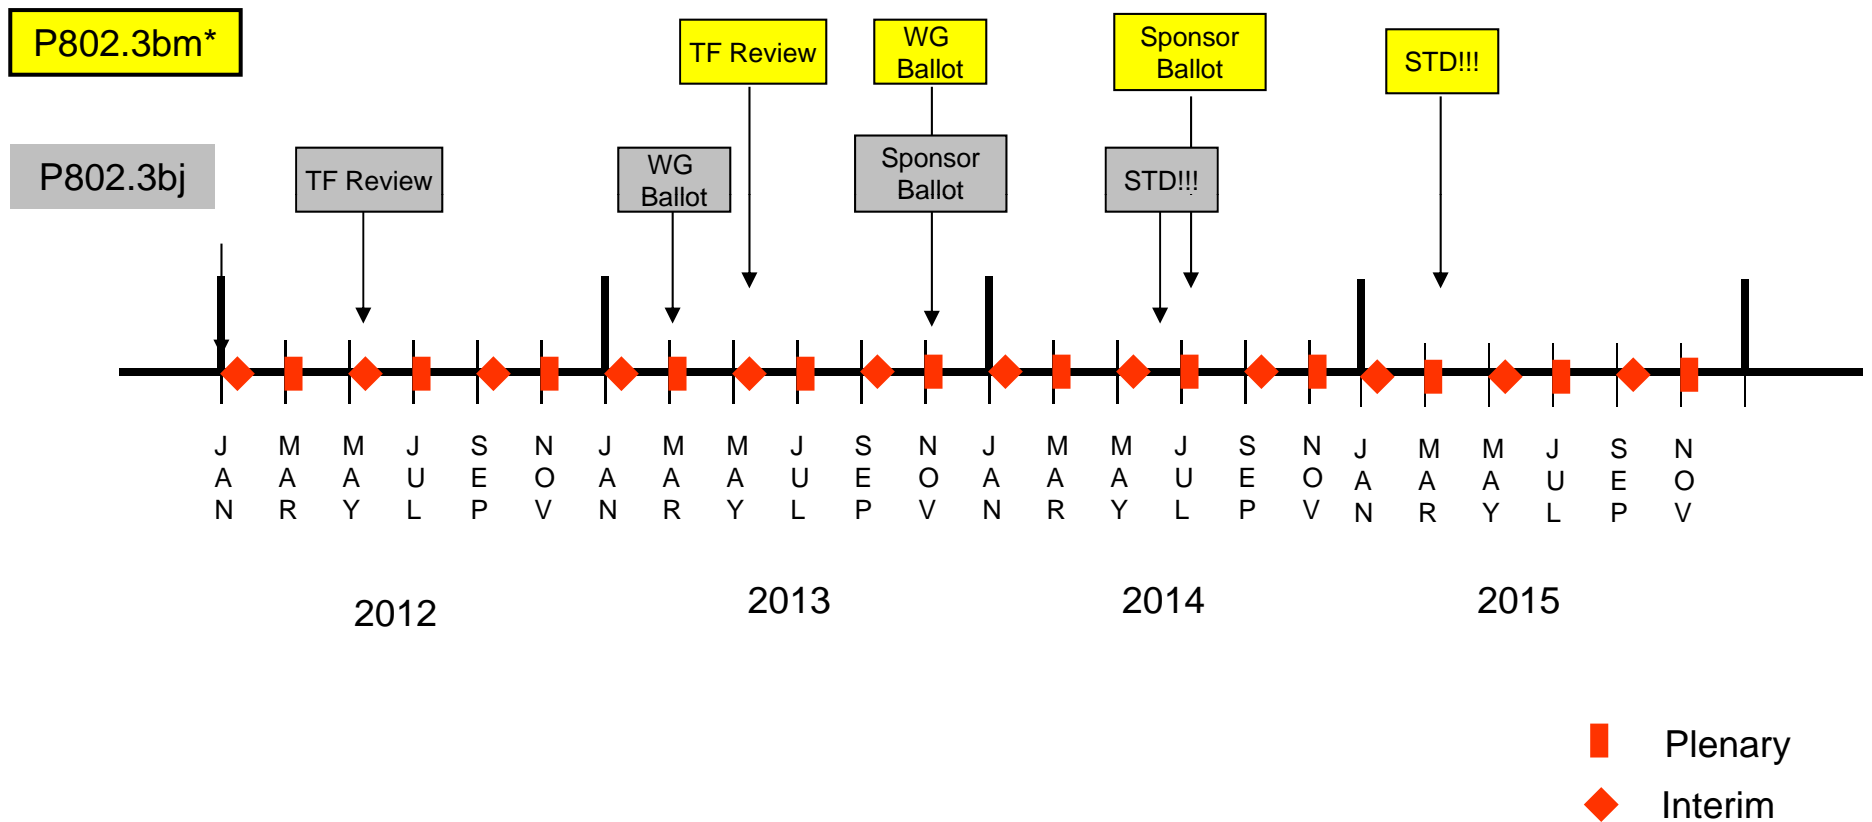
P802.3bm*

TF Review

WG Ballot

Sponsor Ballot

STD!!!

P802.3bj

TF Review

WG Ballot

Sponsor Ballot

STD!!!

JAN MAR MAY JUL SEP NOV JAN MAR MAY JUL SEP NOV JAN MAR MAY JUL SEP NOV JAN MAR MAY JUL SEP NOV

2012 2013 2014 2015

Plenary

Interim